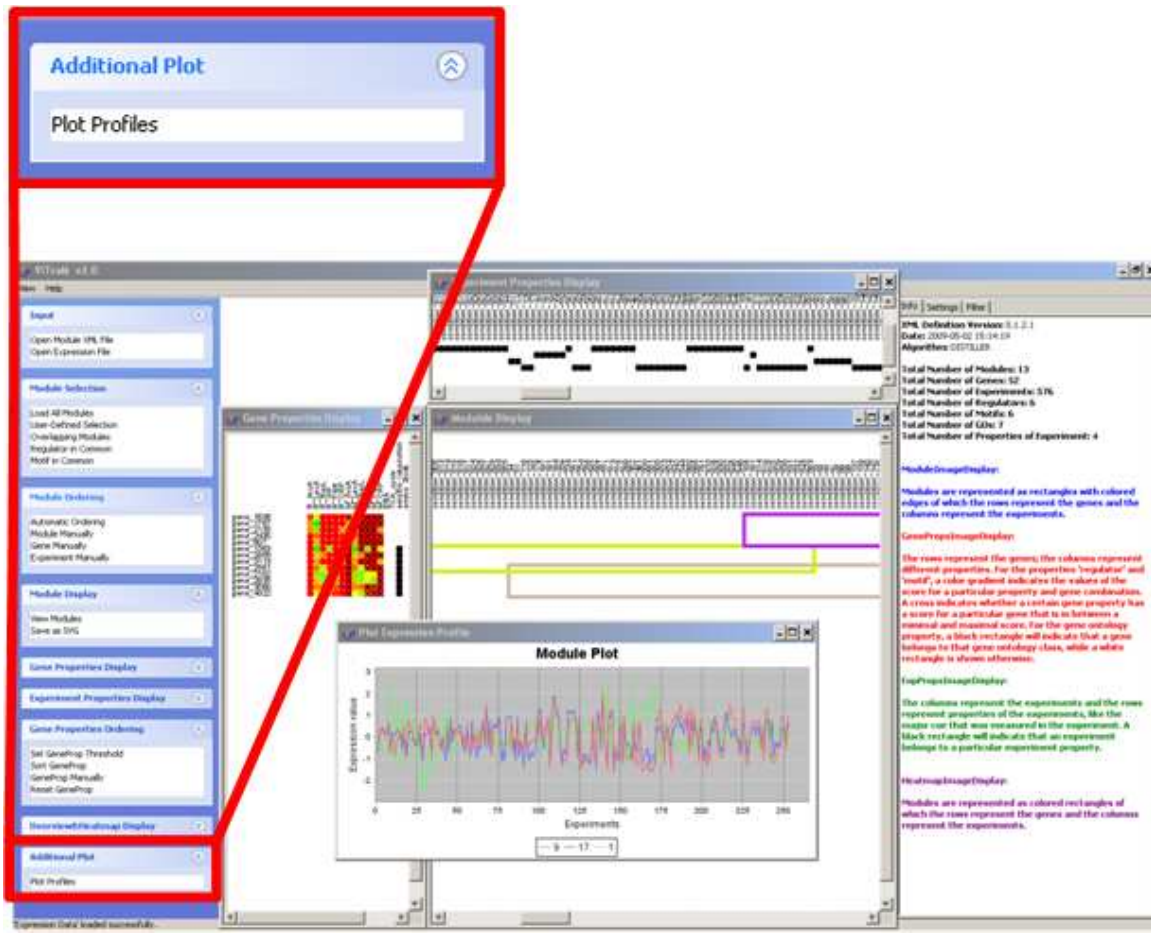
Additional Plot

Plot Profiles

ViTraM v1.0

View Help

Input

Open Module XML File
Open Expression File

Module Selection

Load All Modules
User-Defined Selection
Overlapping Modules
Regulator in Common
Motif in Common

Module Ordering

Automatic Ordering
Module Manually
Gene Manually
Experiment Manually

Module Display

View Modules
Save as SVG

Gene Properties Display

Experiment Properties Display

Gene Properties Ordering

Set GeneProp Threshold
Sort GeneProp
GeneProp Manually
Reset GeneProp

Overview/Heatmap Display

Additional Plot

Plot Profiles

Expression Data loaded successfully.

Experiment Properties Display

Gene Properties Display

Module Display

Plot Expression Profile

Module Plot

Expression value

Experiments

0 25 50 75 100 125 150 175 200 225 250

9 17 1

Info Settings Filter

XML Definition Version: 0.1.2.1
Date: 2009-05-02 15:14:14
Algorithm: DISTILLER

Total Number of Modules: 13
Total Number of Genes: 52
Total Number of Experiments: 576
Total Number of Regulators: 5
Total Number of Motifs: 6
Total Number of GOs: 7
Total Number of Properties of Experiment: 4

ModuleImageDisplay:

Modules are represented as rectangles with colored edges of which the rows represent the genes and the columns represent the experiments.

GenePropsImageDisplay:

The rows represent the genes; the columns represent different properties. For the properties 'regulator' and 'motif', a color gradient indicates the values of the score for a particular property and gene combination. A cross indicates whether a certain gene property has a score for a particular gene that is in between a minimal and maximal score. For the gene ontology property, a black rectangle will indicate that a gene belongs to that gene ontology class, while a white rectangle is shown otherwise.

ExpPropsImageDisplay:

The columns represent the experiments and the rows represent properties of the experiments, like the major cue that was measured in the experiment. A black rectangle will indicate that an experiment belongs to a particular experiment property.

HeatmapImageDisplay:

Modules are represented as colored rectangles of which the rows represent the genes and the columns represent the experiments.